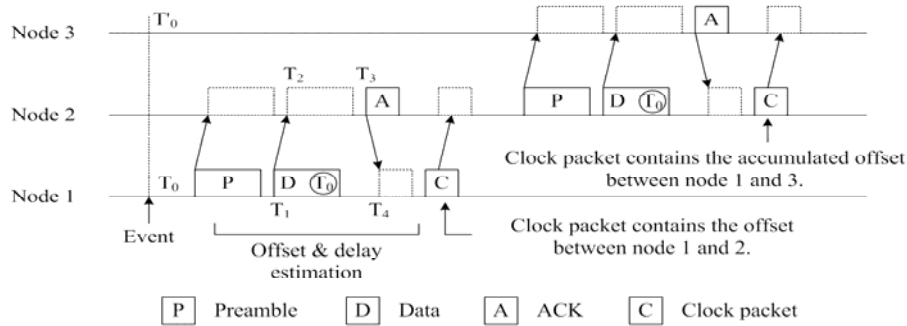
Node 3
$T'_0$
Node 2
$T_2$
$T_3$
A
P
D $T_0$
A
C
Node 1
$T_0$
P
D $T_0$
C
$T_1$
$T_4$
Event
Offset & delay estimation

Clock packet contains the accumulated offset between node 1 and 3.

Clock packet contains the offset between node 1 and 2.

P Preamble
D Data
A ACK
C Clock packet